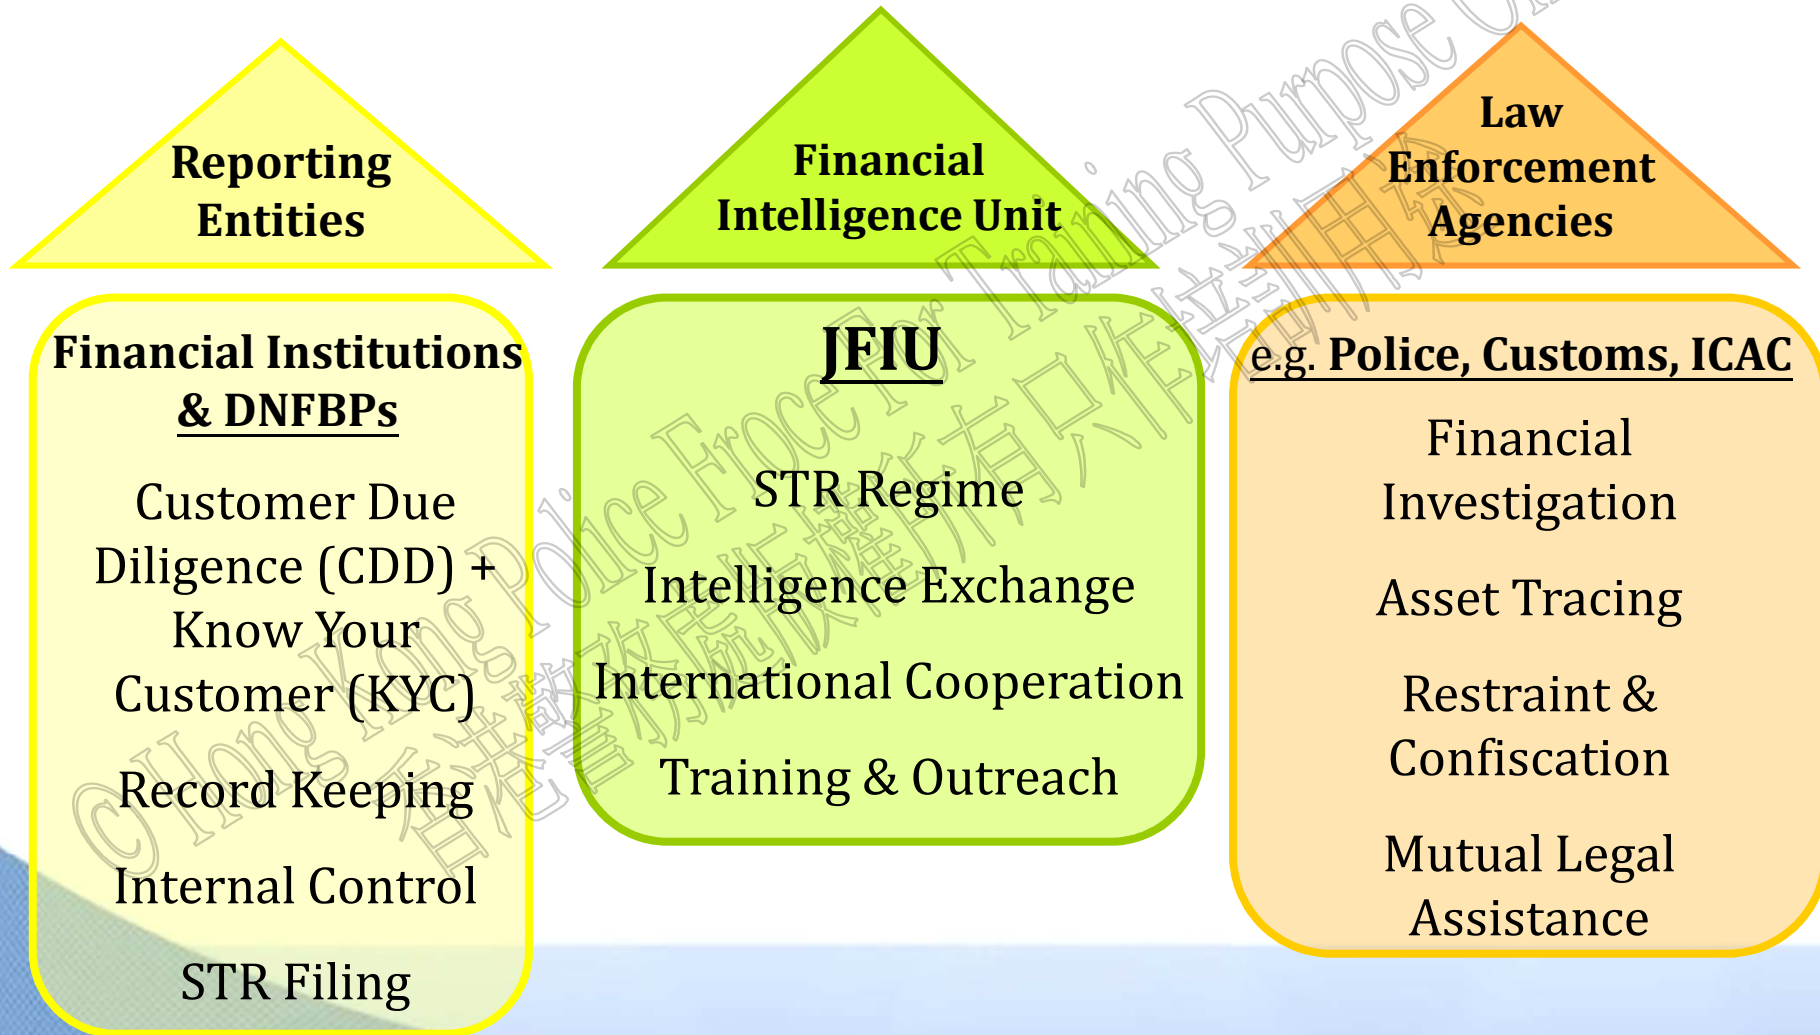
Reporting Entities

Financial Institutions & DNFBPs

Customer Due Diligence (CDD) + Know Your Customer (KYC)

Record Keeping

Internal Control

STR Filing

Financial Intelligence Unit

JFIU

STR Regime

Intelligence Exchange

International Cooperation

Training & Outreach

Law Enforcement Agencies

e.g. Police, Customs, ICAC

Financial Investigation

Asset Tracing

Restraint & Confiscation

Mutual Legal Assistance

©Hong Kong Police Froce For Training Purpose Only 香港警務處版權所有只作培訓用途